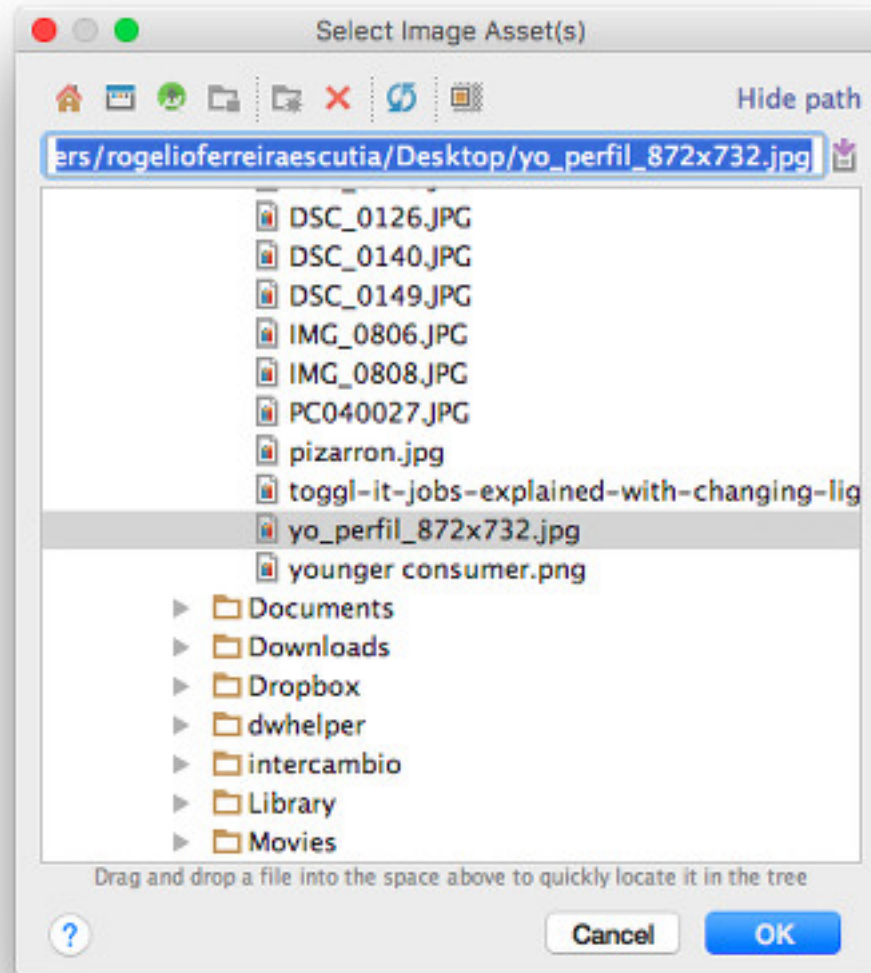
Select Image Asset(s)

Hide path

ers/rogelioferreiraescutia/Desktop/yo_perfil_872x732.jpg

DSC_0126.JPG
DSC_0140.JPG
DSC_0149.JPG
IMG_0806.JPG
IMG_0808.JPG
PC040027.JPG
pizarron.jpg
toggl-it-jobs-explained-with-changing-lig
yo_perfil_872x732.jpg
younger consumer.png
Documents
Downloads
Dropbox
dwhelper
intercambio
Library
Movies

Drag and drop a file into the space above to quickly locate it in the tree

?

Cancel

OK